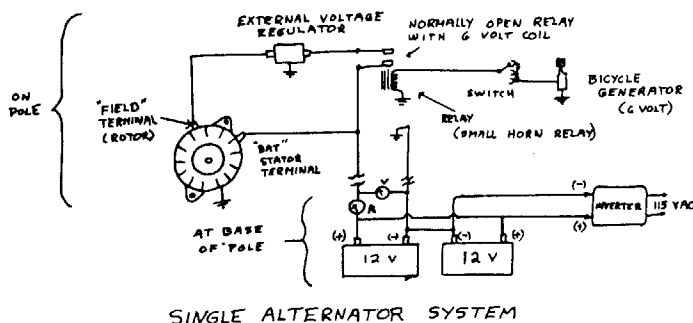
EXTERNAL VOLTAGE REGULATOR

NORMALLY OPEN RELAY WITH 6 VOLT COIL

ON POLE

"FIELD" TERMINAL (ROTOR)

"BAT" STATOR TERMINAL

SWITCH

BICYCLE GENERATOR (6 VOLT)

RELAY (SMALL HORN RELAY)

V

A

(-)

(+)

INVERTER

115 VAC

AT BASE OF POLE

(+)

(-)

12 V

(-)

(+)

12 V

SINGLE ALTERNATOR SYSTEM